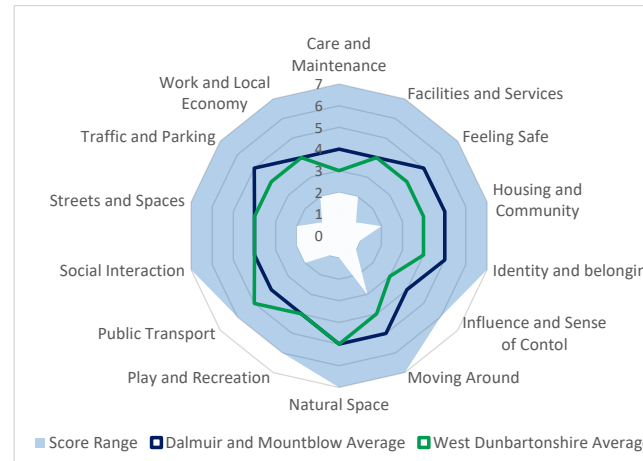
Care and Maintenance
7
6
5
4
3
2
1
0
Facilities and Services
Feeling Safe
Housing and Community
Identity and belongin
Influence and Sense of Contol
Moving Around
Natural Space
Play and Recreation
Public Transport
Social Interaction
Streets and Spaces
Traffic and Parking
Work and Local Economy

Score Range Dalmuir and Mountblow Average West Dunbartonshire Averag